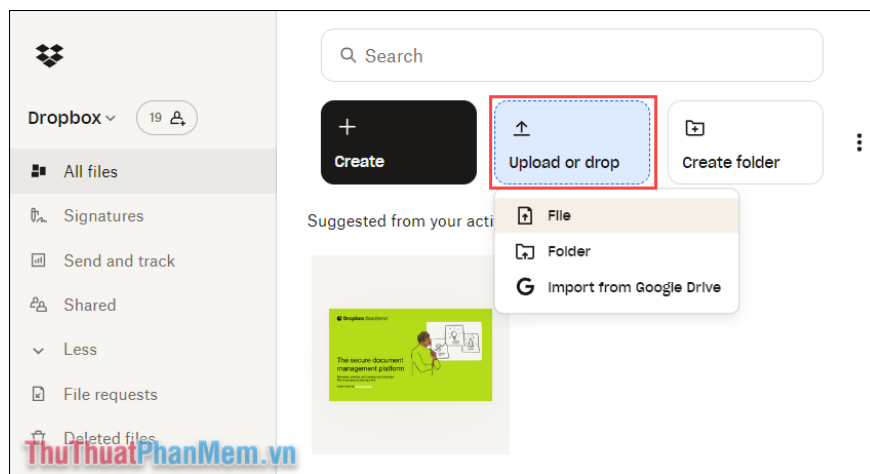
Dropbox 19

All files

Signatures

Send and track

Shared

Less

File requests

Deleted files

Search

Create

Upload or drop

Create folder

Suggested from your acti

File

Folder

Import from Google Drive

Dropbox DocSend

The secure document management platform

ThuThuatPhanMem.vn